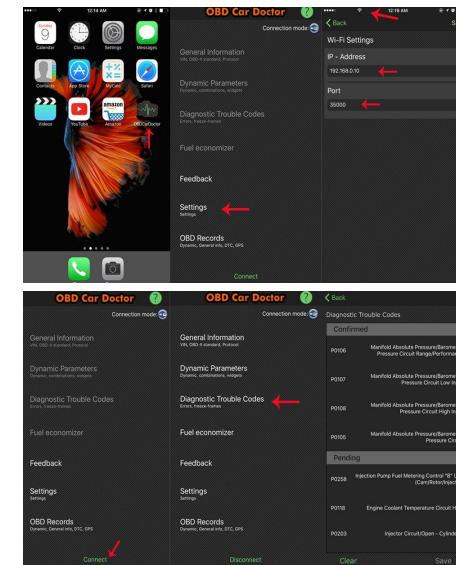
12:14 AM

9
Calendar
Clock
Settings
Messages
Contacts
App Store
MyCalc
Safari
Videos
YouTube
Amazon
OBDCarDoctor

OBD Car Doctor
Connection mode:
General Information
VIN, OBD-II standard, Protocol
Dynamic Parameters
Dynamic, combinations, widgets
Diagnostic Trouble Codes
Errors, freeze-frames
Fuel economizer
Feedback
Settings
Settings
OBD Records
Dynamic, General info, DTC, GPS
Connect

12:16 AM
Back
Wi-Fi Settings
IP - Address
192.168.0.10
Port
35000

OBD Car Doctor
Connection mode:
General Information
VIN, OBD-II standard, Protocol
Dynamic Parameters
Dynamic, combinations, widgets
Diagnostic Trouble Codes
Errors, freeze-frames
Fuel economizer
Feedback
Settings
Settings
OBD Records
Dynamic, General info, DTC, GPS
Connect

OBD Car Doctor
Connection mode:
General Information
VIN, OBD-II standard, Protocol
Dynamic Parameters
Dynamic, combinations, widgets
Diagnostic Trouble Codes
Errors, freeze-frames
Fuel economizer
Feedback
Settings
Settings
OBD Records
Dynamic, General info, DTC, GPS
Disconnect

Back
Diagnostic Trouble Codes
Confirmed
P0106 Manifold Absolute Pressure/Barome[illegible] Pressure Circuit Range/Performa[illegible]
P0107 Manifold Absolute Pressure/Barome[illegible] Pressure Circuit Low In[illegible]
P0108 Manifold Absolute Pressure/Barome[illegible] Pressure Circuit High In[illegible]
P0105 Manifold Absolute Pressure/Barome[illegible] Pressure Circu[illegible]
Pending
P0258 Injection Pump Fuel Metering Control "B" L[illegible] (Cam/Rotor/Inject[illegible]
P0118 Engine Coolant Temperature Circuit H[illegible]
P0203 Injector Circuit/Open - Cylind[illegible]
Clear
Save